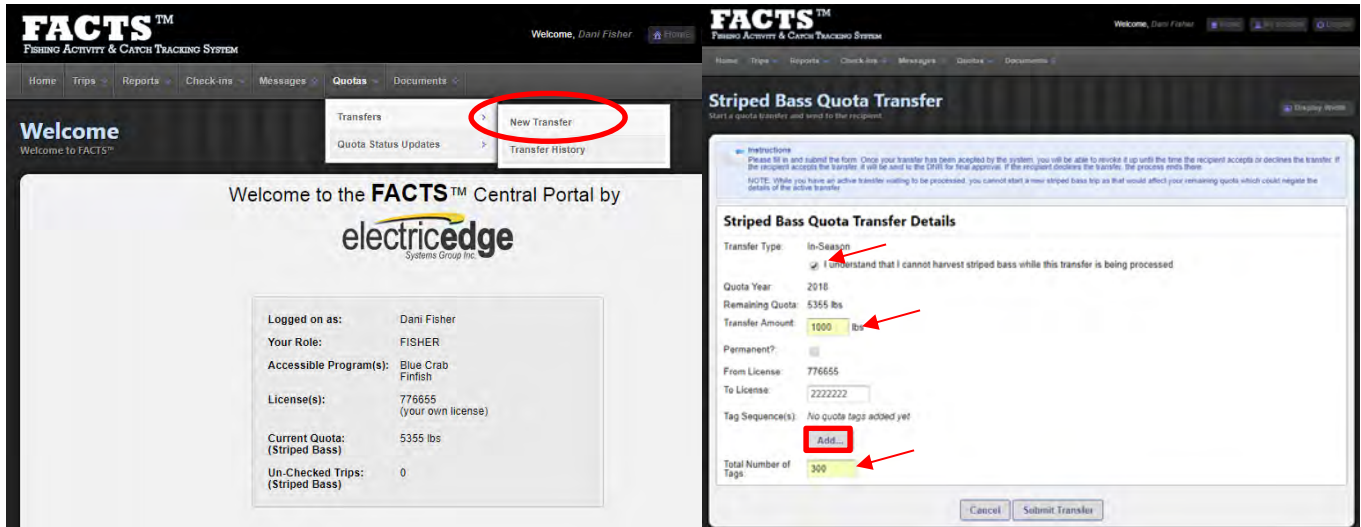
FACTS™
FISHING ACTIVITY & CATCH TRACKING SYSTEM

Welcome, Dani Fisher   Home

Home   Trips   Reports   Check-ins   Messages   Quotas   Documents

Transfers   New Transfer
Quota Status Updates   Transfer History

Welcome
Welcome to FACTS™

Welcome to the FACTS™ Central Portal by

electricedge
Systems Group Inc.

| | |
|---|---|
| Logged on as: | Dani Fisher |
| Your Role: | FISHER |
| Accessible Program(s): | Blue Crab Finfish |
| License(s): | 776655 (your own license) |
| Current Quota: (Striped Bass) | 5355 lbs |
| Un-Checked Trips: (Striped Bass) | 0 |

FACTS™
FISHING ACTIVITY & CATCH TRACKING SYSTEM

Welcome, Dani Fisher   Home   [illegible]   Logout

Home   Trips   Reports   Check-ins   Messages   Quotas   Documents

Striped Bass Quota Transfer
Start a quota transfer and send to the recipient.

Display Width

Instructions
Please fill in and submit the form. Once your transfer has been accepted by the system, you will be able to revoke it up until the time the recipient accepts or declines the transfer. If the recipient accepts the transfer, it will be sent to the DNR for final approval. If the recipient declines the transfer, the process ends there.
NOTE: While you have an active transfer waiting to be processed, you cannot start a new striped bass trip as that would affect your remaining quota which could negate the details of the active transfer.

Striped Bass Quota Transfer Details

Transfer Type: In-Season
I understand that I cannot harvest striped bass while this transfer is being processed
Quota Year: 2018
Remaining Quota: 5355 lbs
Transfer Amount: 1000 lbs
Permanent?:
From License: 776655
To License: 2222222
Tag Sequence(s): No quota tags added yet
Add...
Total Number of Tags: 300

Cancel   Submit Transfer